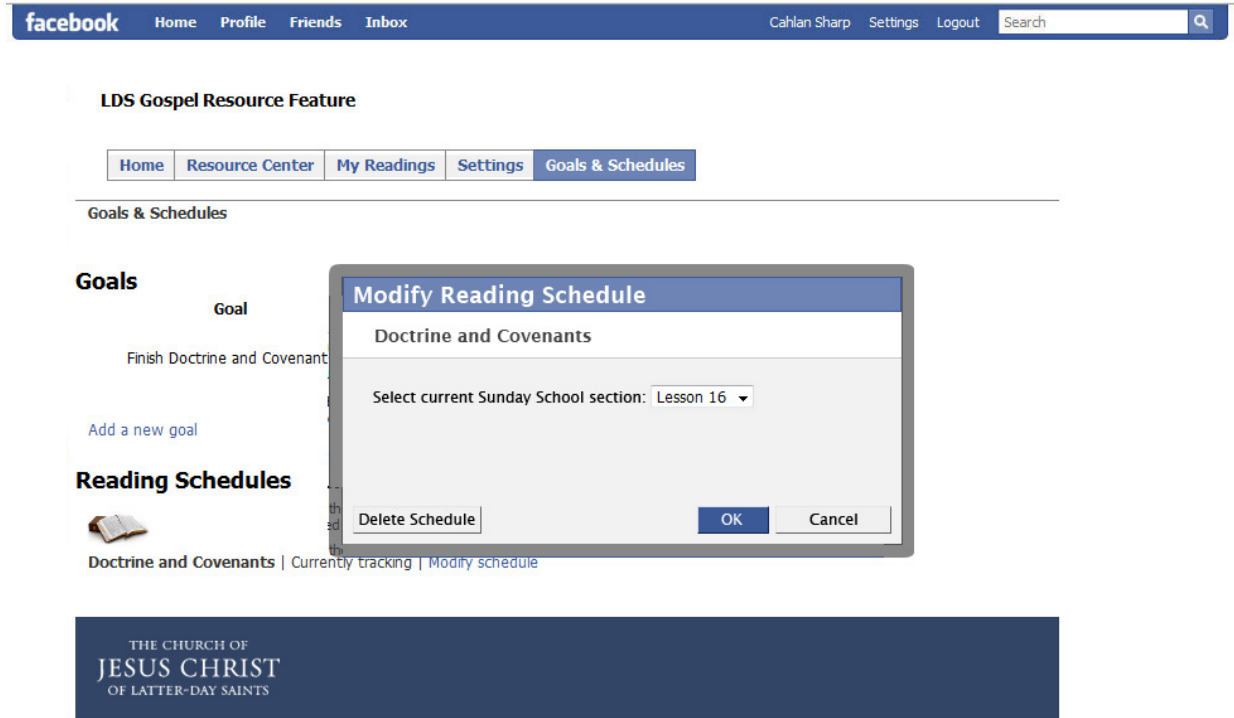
facebook Home Profile Friends Inbox

Cahlan Sharp Settings Logout Search

LDS Gospel Resource Feature

| Home | Resource Center | My Readings | Settings | Goals & Schedules |
|---|---|---|---|---|

Goals & Schedules

Goals

Goal

Finish Doctrine and Covenant

Add a new goal

Reading Schedules

Doctrine and Covenants | Currently tracking | Modify schedule

Modify Reading Schedule

Doctrine and Covenants

Select current Sunday School section: Lesson 16

Delete Schedule OK Cancel

THE CHURCH OF
JESUS CHRIST
OF LATTER-DAY SAINTS